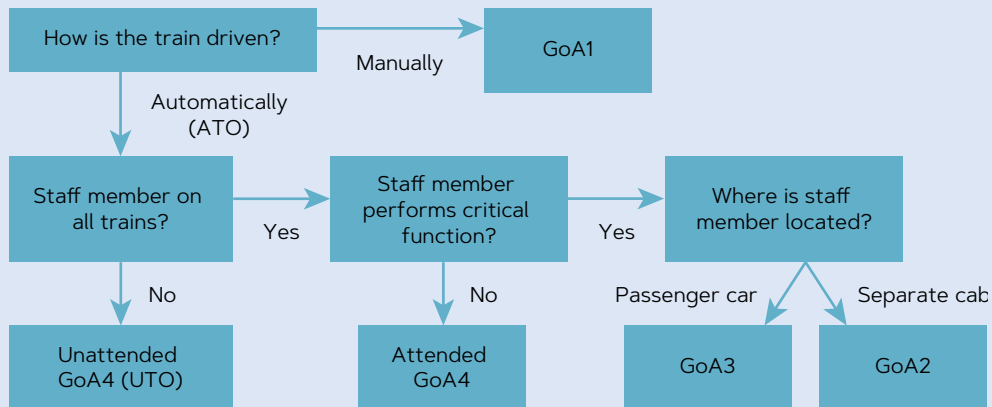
How is the train driven?

Manually

GoA1

Automatically (ATO)

Staff member on all trains?

Yes

Staff member performs critical function?

Yes

Where is staff member located?

No

No

Passenger car

Separate cab

Unattended GoA4 (UTO)

Attended GoA4

GoA3

GoA2